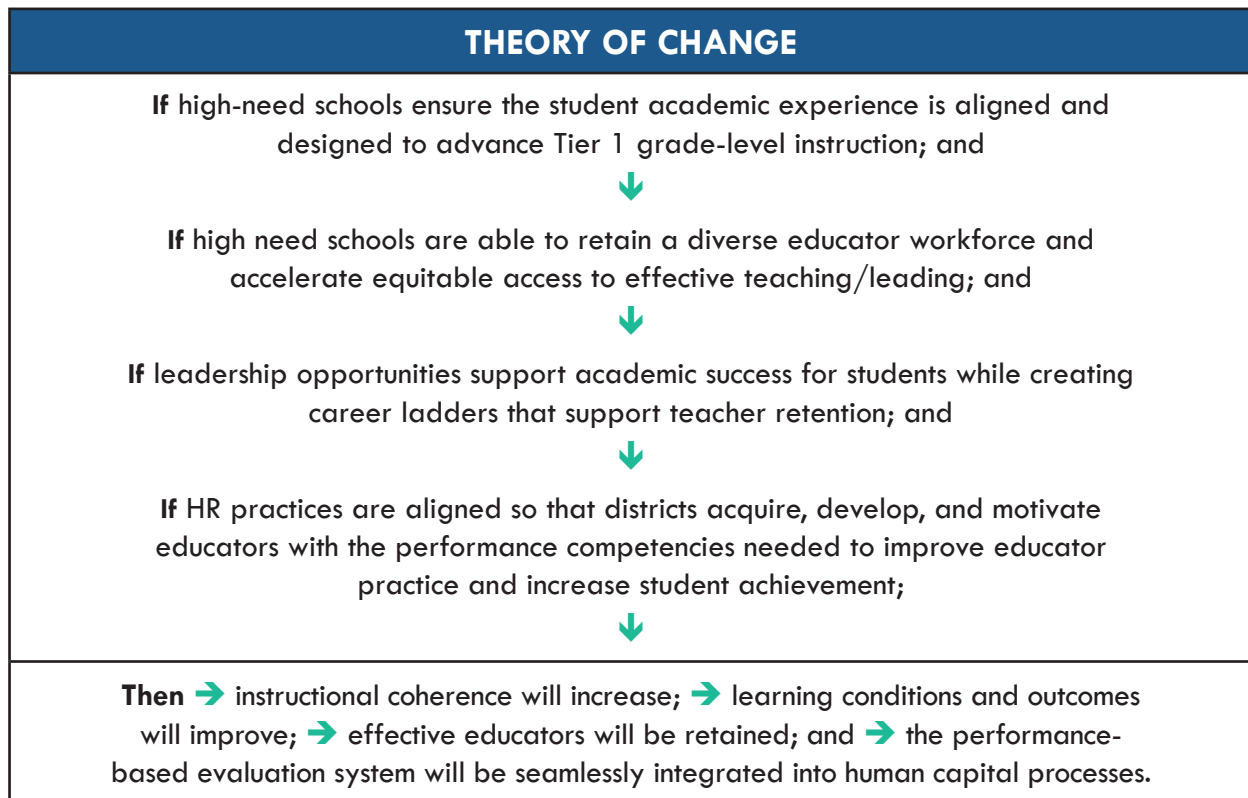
THEORY OF CHANGE

**If** high-need schools ensure the student academic experience is aligned and designed to advance Tier 1 grade-level instruction; and

**If** high need schools are able to retain a diverse educator workforce and accelerate equitable access to effective teaching/leading; and

**If** leadership opportunities support academic success for students while creating career ladders that support teacher retention; and

**If** HR practices are aligned so that districts acquire, develop, and motivate educators with the performance competencies needed to improve educator practice and increase student achievement;

**Then** ➔ instructional coherence will increase; ➔ learning conditions and outcomes will improve; ➔ effective educators will be retained; and ➔ the performance-based evaluation system will be seamlessly integrated into human capital processes.